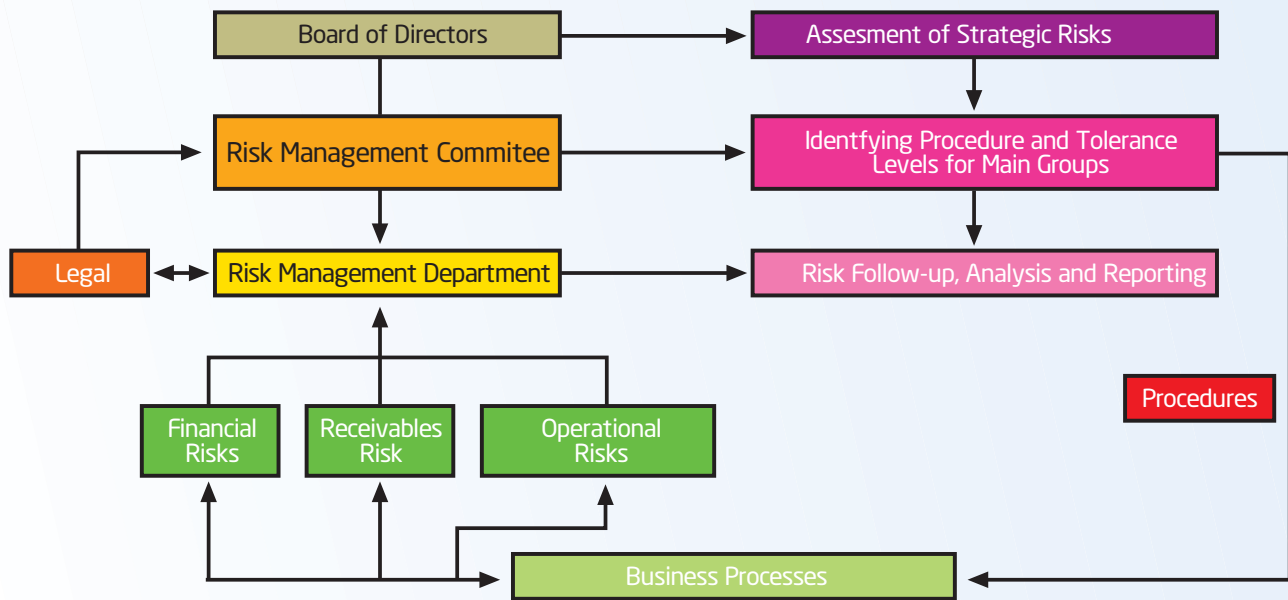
Board of Directors

Assesment of Strategic Risks

Risk Management Commitee

Identfying Procedure and Tolerance Levels for Main Groups

Legal

Risk Management Department

Risk Follow-up, Analysis and Reporting

Procedures

Financial Risks

Receivables Risk

Operational Risks

Business Processes